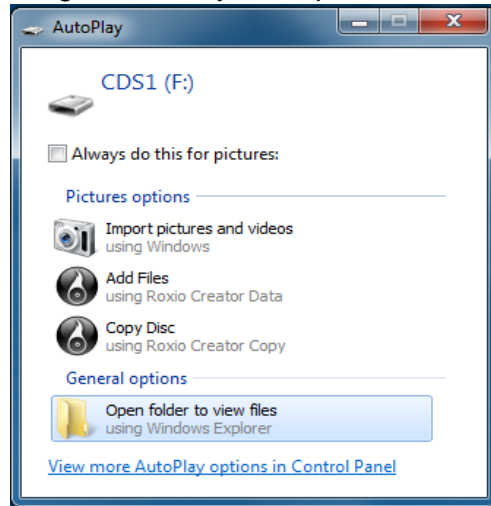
AutoPlay

CDS1 (F:)

Always do this for pictures:

Pictures options

Import pictures and videos
using Windows

Add Files
using Roxio Creator Data

Copy Disc
using Roxio Creator Copy

General options

Open folder to view files
using Windows Explorer

View more AutoPlay options in Control Panel